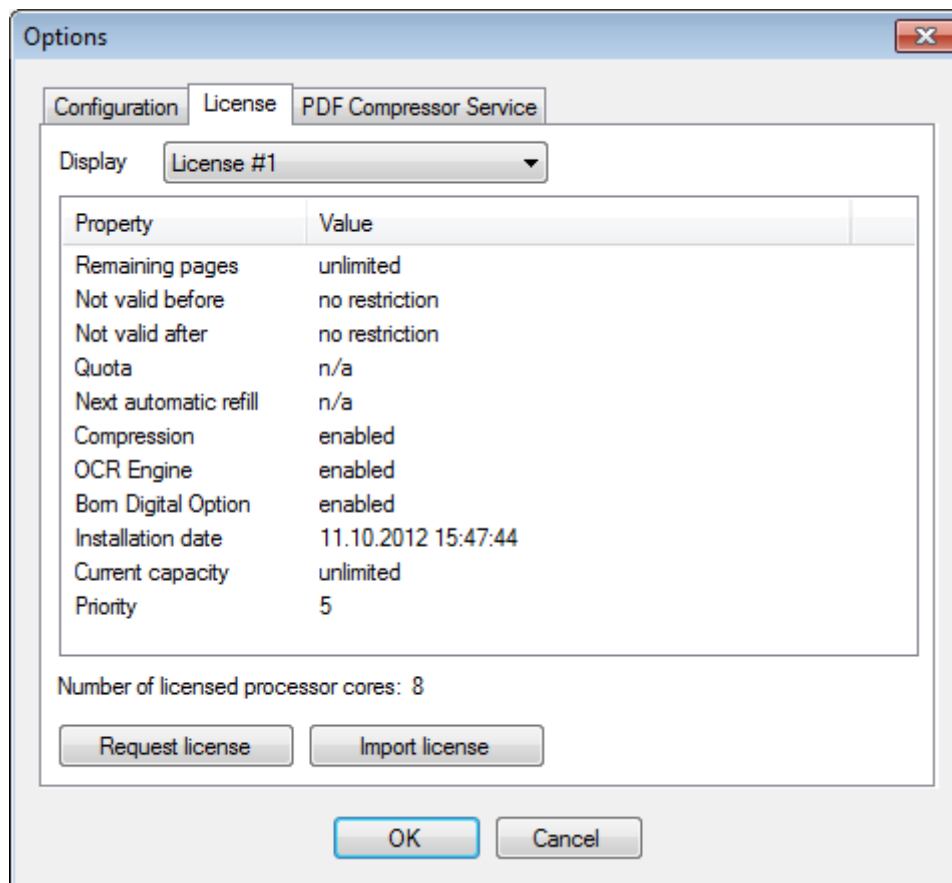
Options

Configuration | License | PDF Compressor Service

Display License #1

| Property | Value |
|---|---|
| Remaining pages | unlimited |
| Not valid before | no restriction |
| Not valid after | no restriction |
| Quota | n/a |
| Next automatic refill | n/a |
| Compression | enabled |
| OCR Engine | enabled |
| Born Digital Option | enabled |
| Installation date | 11.10.2012 15:47:44 |
| Current capacity | unlimited |
| Priority | 5 |

Number of licensed processor cores: 8

Request license

Import license

OK

Cancel